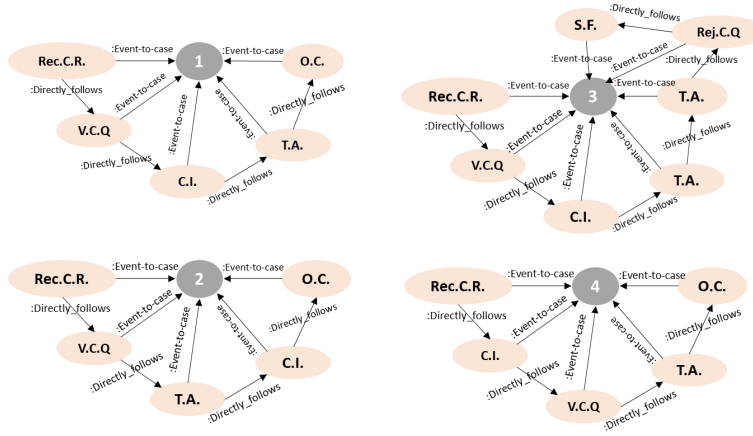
Rec.C.R.
:Event-to-case
1
:Event-to-case
O.C.
:Directly_follows
:Event-to-case
:Event-to-case
:Event-to-case
:Directly_follows
V.C.Q
:Directly_follows
T.A.
C.I.
:Directly_follows

S.F.
:Directly_follows
Rej.C.Q
:Event-to-case
:Event-to-case
:Directly_follows
Rec.C.R.
:Event-to-case
3
:Event-to-case
T.A.
:Directly_follows
:Event-to-case
:Event-to-case
:Event-to-case
V.C.Q
:Directly_follows
T.A.
:Directly_follows
C.I.
:Directly_follows

Rec.C.R.
:Event-to-case
2
:Event-to-case
O.C.
:Directly_follows
:Event-to-case
:Event-to-case
:Event-to-case
:Directly_follows
V.C.Q
:Directly_follows
C.I.
T.A.
:Directly_follows

Rec.C.R.
:Event-to-case
4
:Event-to-case
O.C.
:Directly_follows
:Event-to-case
:Event-to-case
:Event-to-case
C.I.
:Directly_follows
:Directly_follows
T.A.
V.C.Q
:Directly_follows